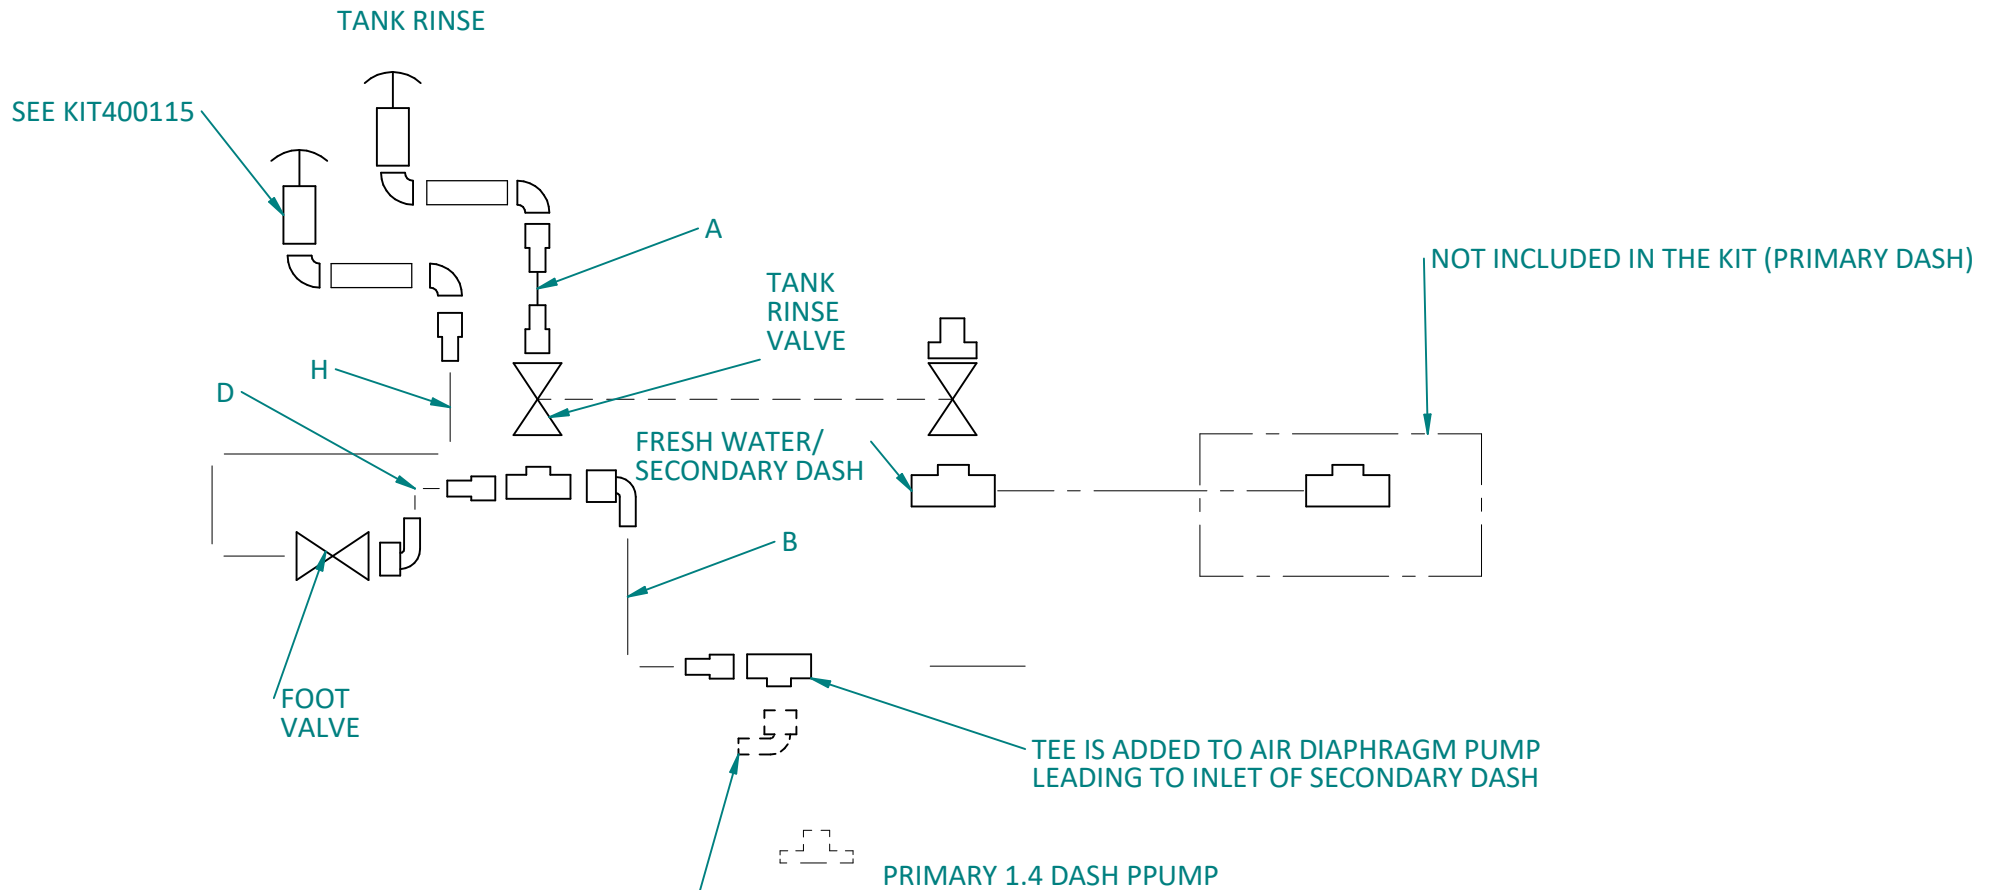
TANK RINSE

SEE KIT400115

A

NOT INCLUDED IN THE KIT (PRIMARY DASH)

TANK RINSE VALVE

H

D

FRESH WATER/ SECONDARY DASH

B

FOOT VALVE

TEE IS ADDED TO AIR DIAPHRAGM PUMP LEADING TO INLET OF SECONDARY DASH

PRIMARY 1.4 DASH PPUMP